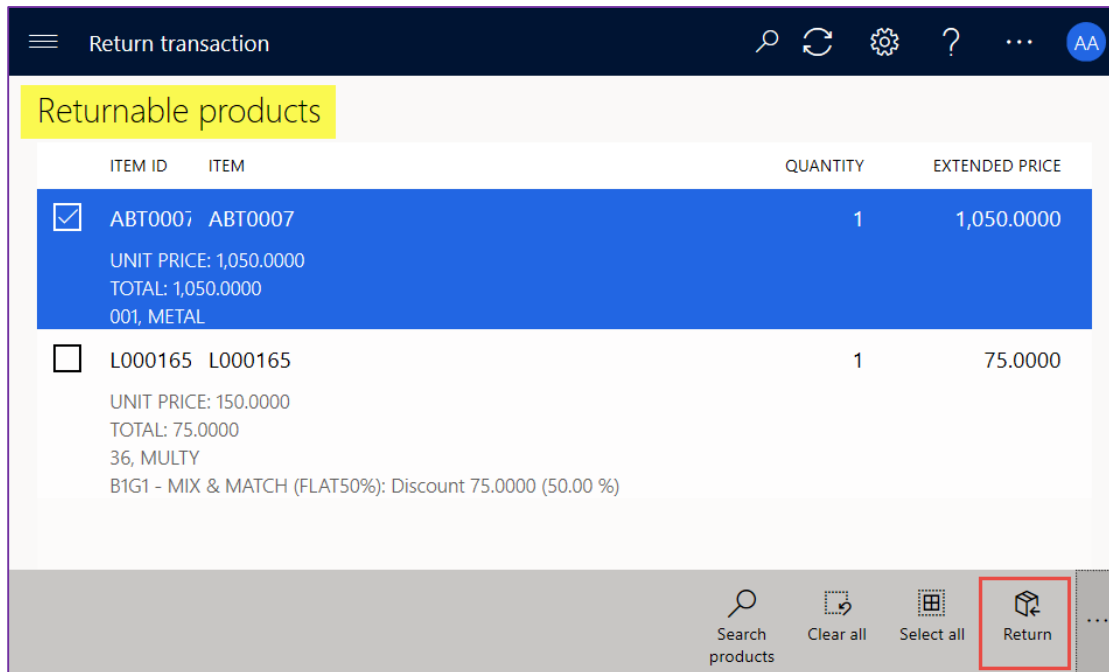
Return transaction

AA

Returnable products

| | ITEM ID | ITEM | QUANTITY | EXTENDED PRICE |
|---|---|---|---|---|
| | ABT0007 | ABT0007 | 1 | 1,050.0000 |

UNIT PRICE: 1,050.0000
TOTAL: 1,050.0000
001, METAL

| | ITEM ID | ITEM | QUANTITY | EXTENDED PRICE |
|---|---|---|---|---|
| | L000165 | L000165 | 1 | 75.0000 |

UNIT PRICE: 150.0000
TOTAL: 75.0000
36, MULTY
B1G1 - MIX & MATCH (FLAT50%): Discount 75.0000 (50.00 %)

Search products

Clear all

Select all

Return

...